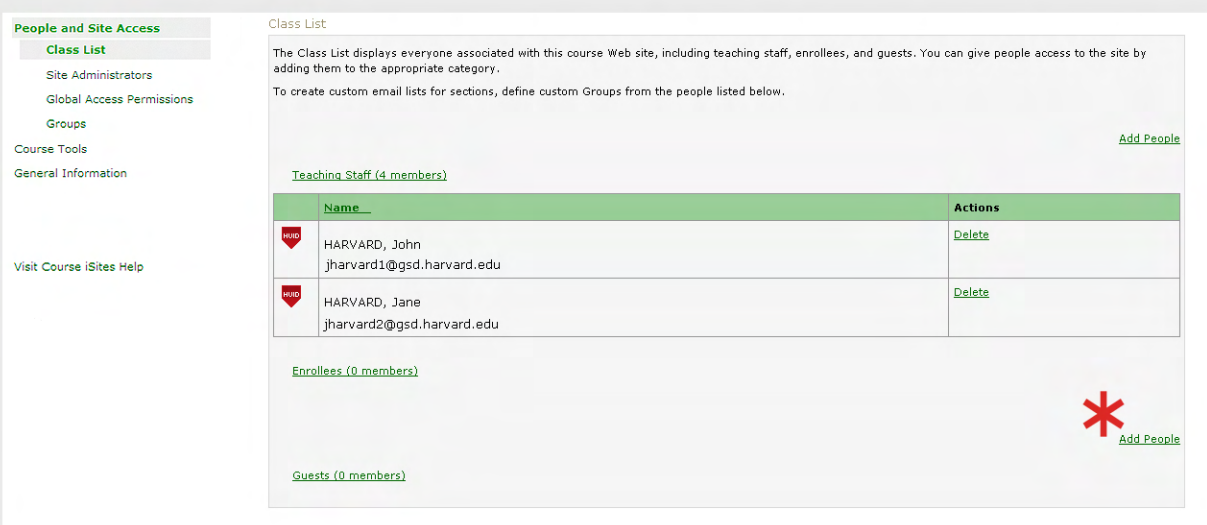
People and Site Access
Class List
Site Administrators
Global Access Permissions
Groups
Course Tools
General Information

Visit Course iSites Help

Class List

The Class List displays everyone associated with this course Web site, including teaching staff, enrollees, and guests. You can give people access to the site by adding them to the appropriate category.

To create custom email lists for sections, define custom Groups from the people listed below.

Add People

Teaching Staff (4 members)

| | Name | Actions |
|---|---|---|
| HUID | HARVARD, John jharvard1@gsd.harvard.edu | Delete |
| HUID | HARVARD, Jane jharvard2@gsd.harvard.edu | Delete |

Enrollees (0 members)

Add People

Guests (0 members)